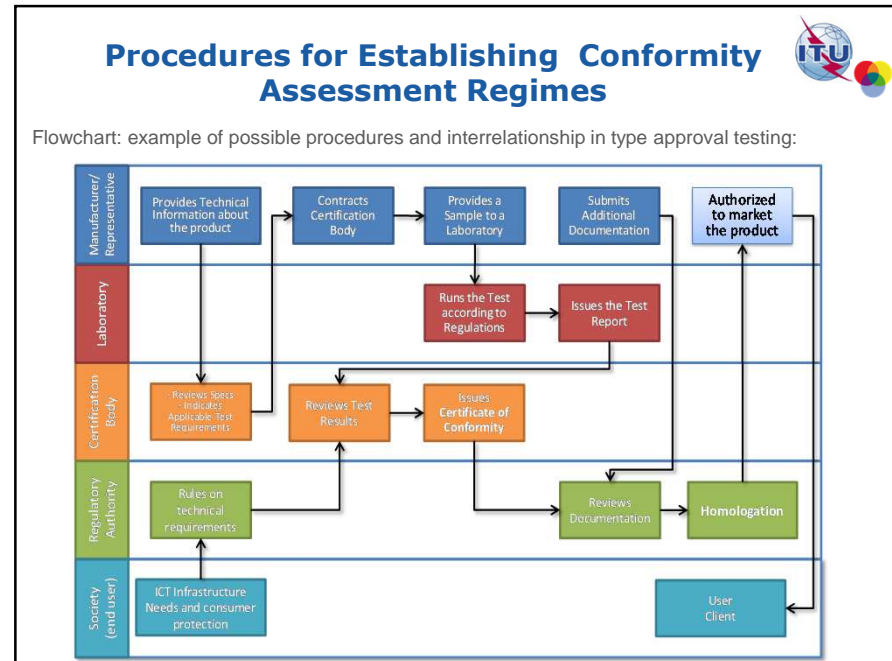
Procedures for Establishing Conformity Assessment Regimes

ITU

Flowchart: example of possible procedures and interrelationship in type approval testing:

Manufacturer/ Representative

Provides Technical Information about the product

Contracts Certification Body

Provides a Sample to a Laboratory

Submits Additional Documentation

Authorized to market the product

Laboratory

Runs the Test according to Regulations

Issues the Test Report

Certification Body

- Reviews Specs - Indicates Applicable Test Requirements

Reviews Test Results

Issues Certificate of Conformity

Regulatory Authority

Rules on technical requirements

Reviews Documentation

Homologation

Society (end user)

ICT Infrastructure Needs and consumer protection

User Client